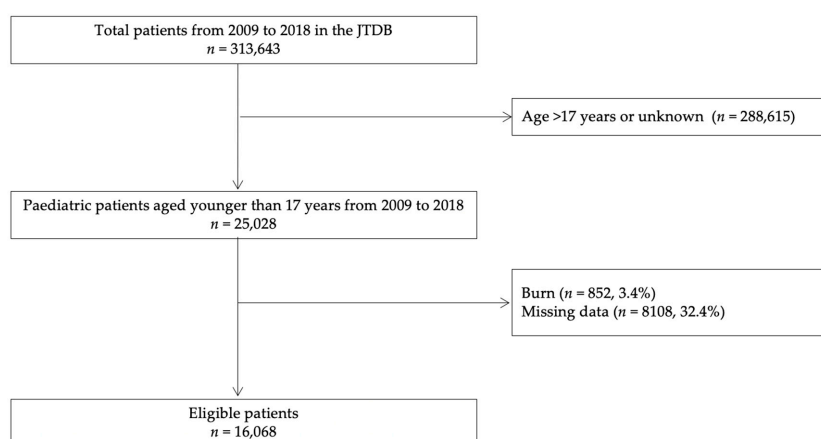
Total patients from 2009 to 2018 in the JTDB
$n$ = 313,643

Age >17 years or unknown ($n$ = 288,615)

Paediatric patients aged younger than 17 years from 2009 to 2018
$n$ = 25,028

Burn ($n$ = 852, 3.4%)
Missing data ($n$ = 8108, 32.4%)

Eligible patients
$n$ = 16,068